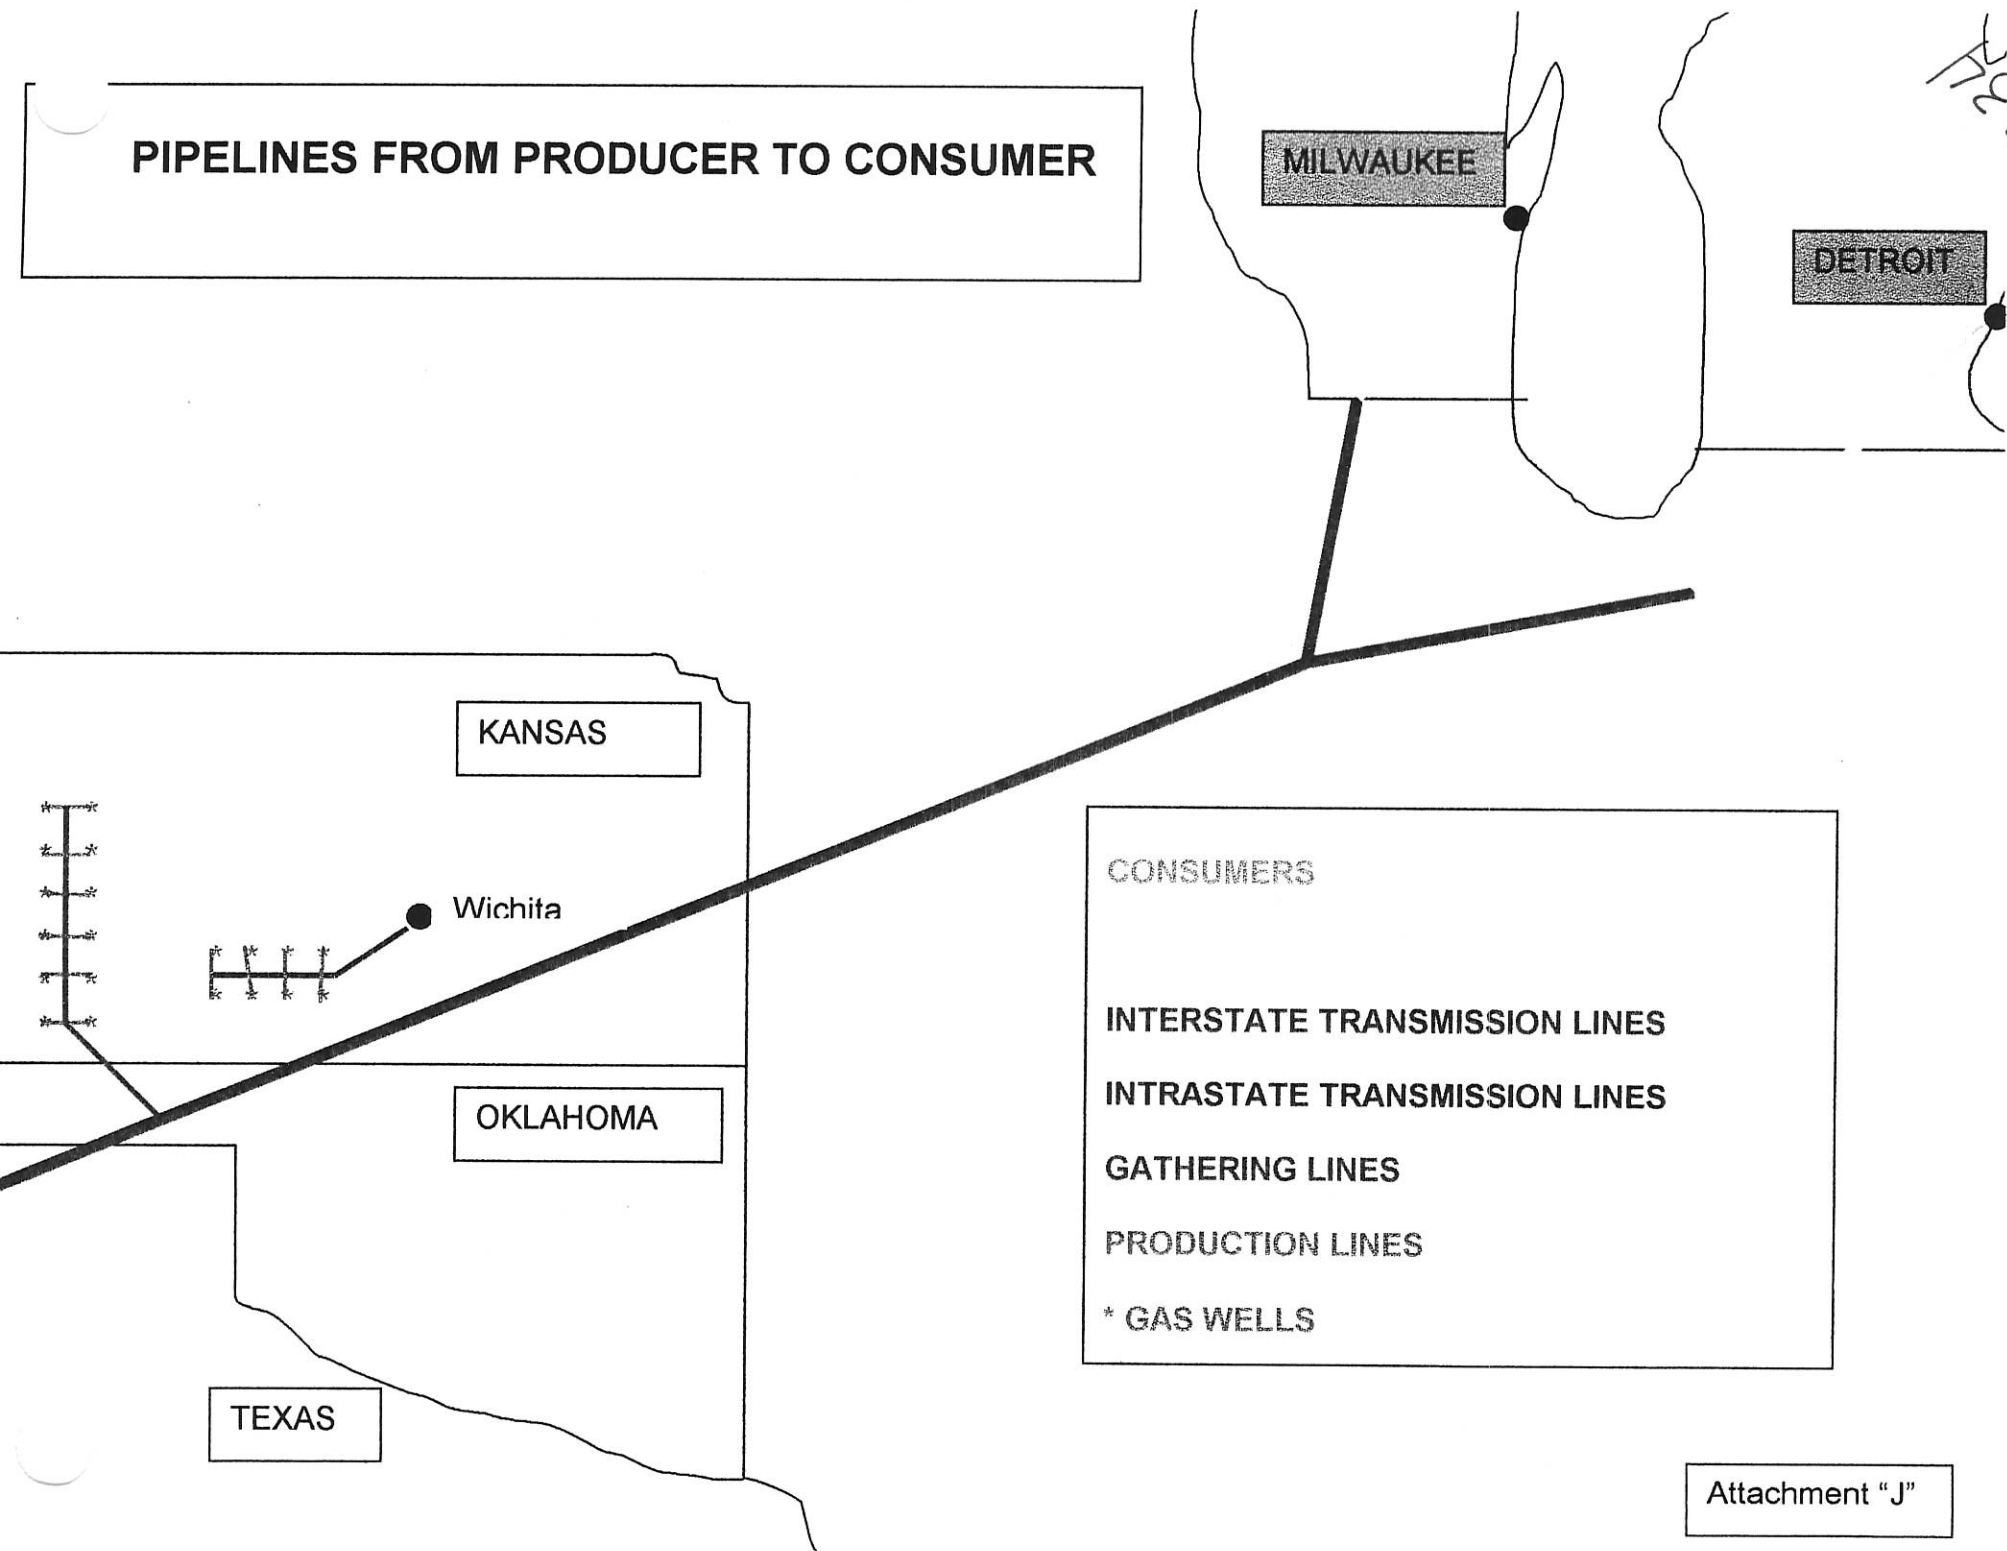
PIPELINES FROM PRODUCER TO CONSUMER

MILWAUKEE

DETROIT

KANSAS

Wichita

OKLAHOMA

TEXAS

CONSUMERS

INTERSTATE TRANSMISSION LINES

INTRASTATE TRANSMISSION LINES

GATHERING LINES

PRODUCTION LINES

* GAS WELLS

Attachment "J"